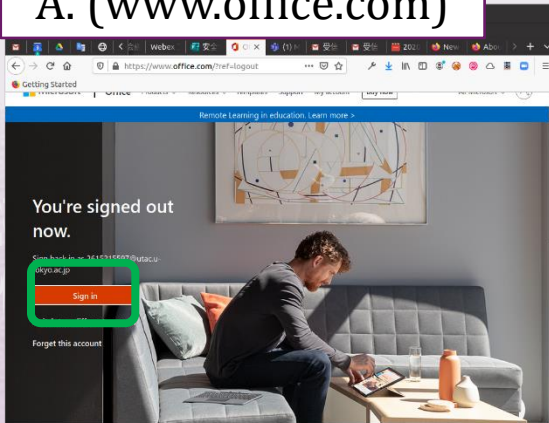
A. (www.office.com)

Webex

https://www.office.com/?ref=logout

Getting Started

Microsoft | Office Products Resources Templates Support My account Buy now

Remote Learning in education. Learn more >

You're signed out now.

Sign back in as 2615315597@utac.u-tokyo.ac.jp

Sign in

Forget this account